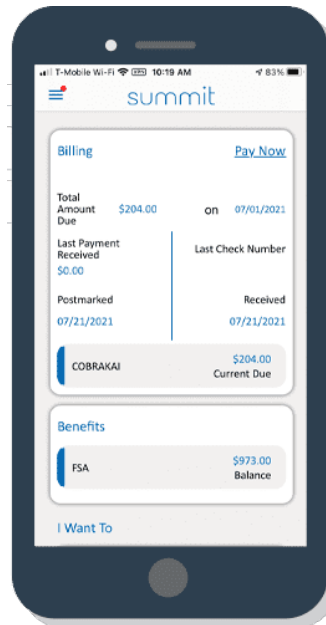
T-Mobile Wi-Fi 10:19 AM 83%

summit

Billing

Pay Now

Total Amount Due $204.00 on 07/01/2021

Last Payment Received
$0.00

Last Check Number

Postmarked
07/21/2021

Received
07/21/2021

COBRAKAI $204.00 Current Due

Benefits

FSA $973.00 Balance

I Want To